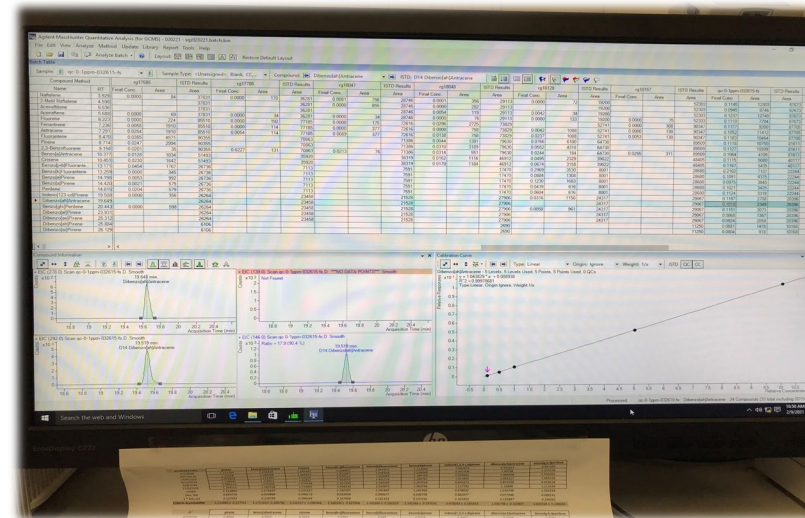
Agilent MassHunter Quantitative Analysis (for GCMS) - 020221 - sp020221.batch.bin

File Edit View Analyze Method Update Library Report Tools Help

Analyze Batch

Layout

Restore Default Layout

Batch Table

Samples: sp-0-1ppm-032615-fs

Sample Type: <Unassigned>, Blank, CC, ...

Compound: Dibenzo[a,h]anthracene

ISTD: D14 Dibenzo[a,h]anthracene

Compound Method

Name

RT

Final Conc.

Area

ISTD Results

Naphthalene

2-Methyl Naphthalene

Acenaphthene

Fluorene

Phenanthrene

Anthracene

Fluoranthene

Pyrene

Chrysene

Benzo[a]anthracene

Benzo[b]fluoranthene

Benzo[k]fluoranthene

Benzo[a]pyrene

Indeno[1,2,3-cd]pyrene

Dibenzo[a,h]anthracene

Benzo[g,h,i]perylene

Dibenzo[a,l]pyrene

Dibenzo[a,e]pyrene

Dibenzo[a,i]pyrene

Dibenzo[a,h]pyrene

Compound Information

EIC (278.0) Scan sp-0-1ppm-032615-fs.D Smooth

19.648 min

Dibenzo[a,h]anthracene

EIC (139.0) Scan sp-0-1ppm-032615-fs.D **NO DATA POINTS** Smooth

Not Found

EIC (289.0) Scan sp-0-1ppm-032615-fs.D Smooth

19.519 min

D14 Dibenzo[a,h]anthracene

EIC (146.0) Scan sp-0-1ppm-032615-fs.D Smooth

Ratio = 17.9 (90.4 %)

19.519 min

D14 Dibenzo[a,h]anthracene

Acquisition Time (min)

Counts

Calibration Curve

Type: Linear

Origin: Ignore

Weight: 1/x

ISTD

QC

CC

Dibenzo[a,h]anthracene - 5 Levels, 5 Levels Used, 5 Points, 5 Points Used, 0 QCs

y = 1.043629 * x - 0.008808

R^2 = 0.99976601

Type:Linear, Origin:Ignore, Weight:1/x

Relative Responses

Relative Concentration

Processed

Search the web and Windows